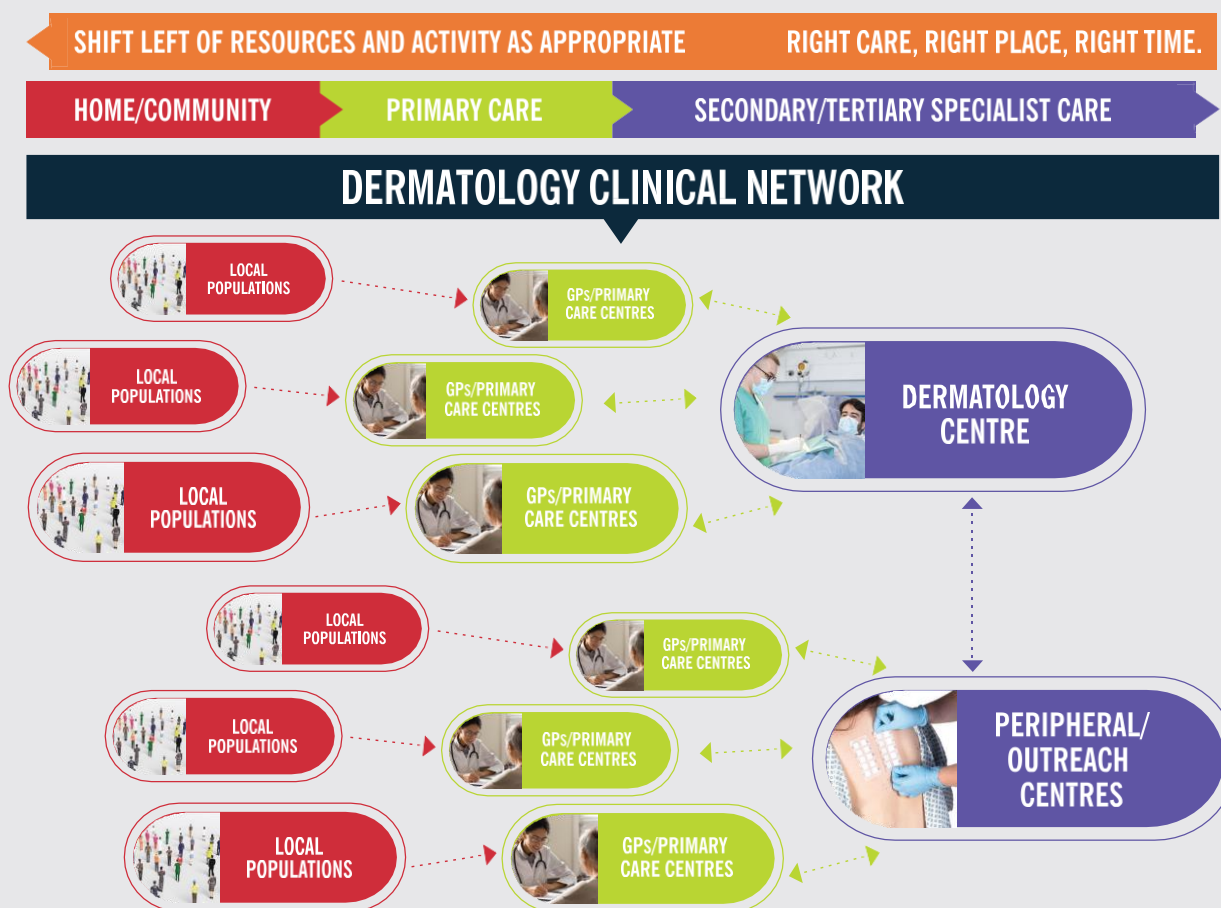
SHIFT LEFT OF RESOURCES AND ACTIVITY AS APPROPRIATE

RIGHT CARE, RIGHT PLACE, RIGHT TIME.

HOME/COMMUNITY

PRIMARY CARE

SECONDARY/TERTIARY SPECIALIST CARE

DERMATOLOGY CLINICAL NETWORK

LOCAL POPULATIONS

GPs/PRIMARY CARE CENTRES

LOCAL POPULATIONS

GPs/PRIMARY CARE CENTRES

DERMATOLOGY CENTRE

LOCAL POPULATIONS

GPs/PRIMARY CARE CENTRES

LOCAL POPULATIONS

GPs/PRIMARY CARE CENTRES

LOCAL POPULATIONS

GPs/PRIMARY CARE CENTRES

PERIPHERAL/ OUTREACH CENTRES

LOCAL POPULATIONS

GPs/PRIMARY CARE CENTRES